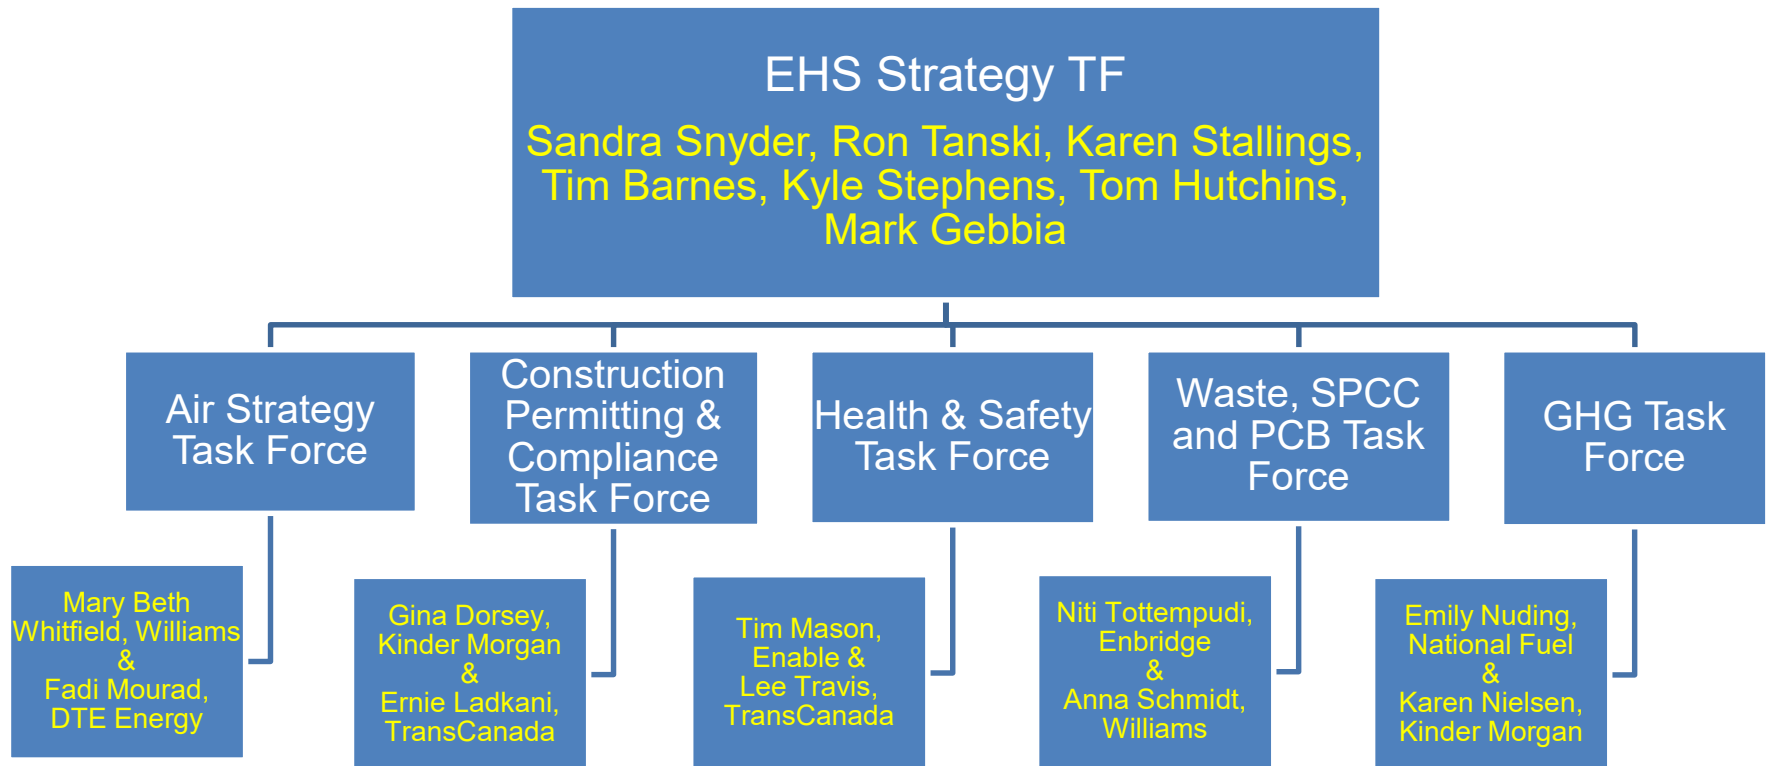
EHS Strategy TF

Sandra Snyder, Ron Tanski, Karen Stallings, Tim Barnes, Kyle Stephens, Tom Hutchins, Mark Gebbia

Air Strategy Task Force

Construction Permitting & Compliance Task Force

Health & Safety Task Force

Waste, SPCC and PCB Task Force

GHG Task Force

Mary Beth Whitfield, Williams & Fadi Mourad, DTE Energy

Gina Dorsey, Kinder Morgan & Ernie Ladkani, TransCanada

Tim Mason, Enable & Lee Travis, TransCanada

Niti Tottempudi, Enbridge & Anna Schmidt, Williams

Emily Nuding, National Fuel & Karen Nielsen, Kinder Morgan